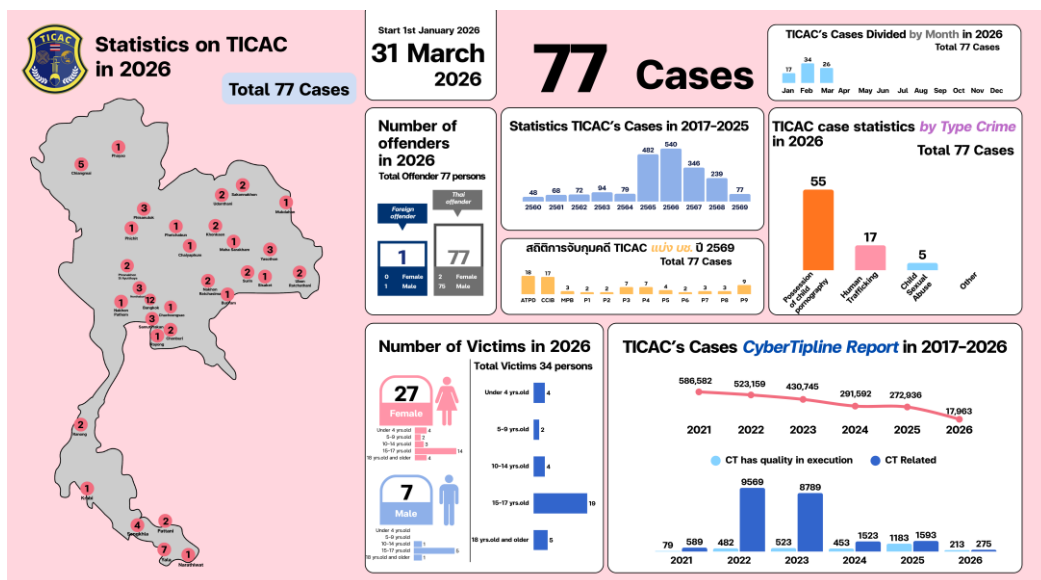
TICAC

Statistics on TICAC in 2026

Total 77 Cases

1 Phayao
5 Chiangrai
2 Sakonnakhon
2 Udonthani
1 Mukdahan
3 Phissanulok
1 Phichit
1 Phetchabun
2 Khonkaen
1 Chaiyaphum
1 Maha Sarakham
3 Yasothon
2 Phranakhon Si Ayutthaya
2 Nakhon Ratchasima
2 Surin
1 Sisaket
2 Ubon Ratchathani
1 Nakhon Pathom
3 Bangkok
12
1 Chachoengsao
3 Samutprakan
1 Buriram
1 Rayong
2 Chanburi
2 Ranong
1 Krabi
4 Songkhla
2 Pattani
7 Yala
1 Narathiwat

Start 1st January 2026
31 March 2026

77 Cases

TICAC's Cases Divided by Month in 2026
Total 77 Cases

| Jan | Feb | Mar | Apr | May | Jun | Jul | Aug | Sep | Oct | Nov | Dec |
|---|---|---|---|---|---|---|---|---|---|---|---|
| 17 | 34 | 26 | | | | | | | | | |

Number of offenders in 2026
Total Offender 77 persons

Foreign offender
1
0 Female
1 Male

Thai offender
77
2 Female
75 Male

Statistics TICAC's Cases in 2017-2025

| 2560 | 2561 | 2562 | 2563 | 2564 | 2565 | 2566 | 2567 | 2568 | 2569 |
|---|---|---|---|---|---|---|---|---|---|
| 48 | 68 | 72 | 94 | 79 | 482 | 540 | 346 | 239 | 77 |

สถิติการจับกุมคดี TICAC แบ่ง บก. ปี 2569
Total 77 Cases

| ATPD | CCIB | MPB | P1 | P2 | P3 | P4 | P5 | P6 | P7 | P8 | P9 |
|---|---|---|---|---|---|---|---|---|---|---|---|
| 18 | 17 | 3 | 2 | 2 | 7 | 7 | 4 | 2 | 3 | 3 | 9 |

TICAC case statistics by Type Crime in 2026
Total 77 Cases

55 Possession of child pornography
17 Human Trafficking
5 Child Sexual Abuse
Other

Number of Victims in 2026
Total Victims 34 persons

27
Female
Under 4 yrs.old 4
5-9 yrs.old 2
10-14 yrs.old 3
15-17 yrs.old 14
18 yrs.old and older 4

7
Male
Under 4 yrs.old
5-9 yrs.old
10-14 yrs.old 1
15-17 yrs.old 5
18 yrs.old and older 1

Under 4 yrs.old 4
5-9 yrs.old 2
10-14 yrs.old 4
15-17 yrs.old 19
18 yrs.old and older 5

TICAC's Cases CyberTipline Report in 2017-2026

| 2021 | 2022 | 2023 | 2024 | 2025 | 2026 |
|---|---|---|---|---|---|
| 586,582 | 523,159 | 430,745 | 291,592 | 272,936 | 17,963 |

CT has quality in execution
CT Related

| | 2021 | 2022 | 2023 | 2024 | 2025 | 2026 |
|---|---|---|---|---|---|---|
| CT has quality in execution | 79 | 482 | 523 | 453 | 1183 | 213 |
| CT Related | 589 | 9569 | 8789 | 1523 | 1593 | 275 |